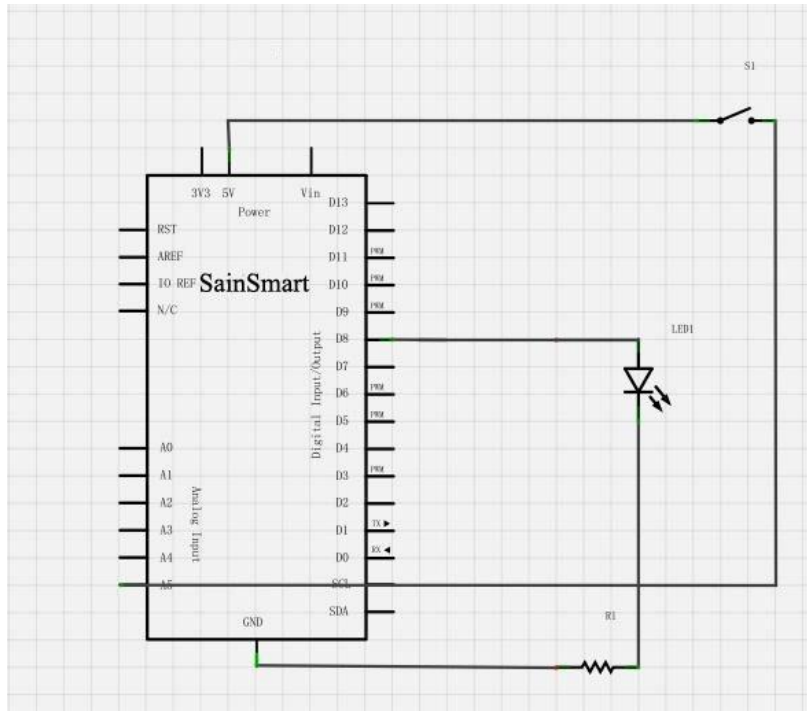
S1

3V3 5V Vin
Power

RST
AREF
IO REF
N/C

SainSmart

D13
D12
D11 PWM
D10 PWM
D9 PWM
D8
D7
D6 PWM
D5 PWM
D4
D3 PWM
D2
D1 TX ▶
D0 RX ◀
SCL
SDA

Digital Input/Output

LED1

A0
A1
A2
A3
A4
A5

Analog Input

GND

R1